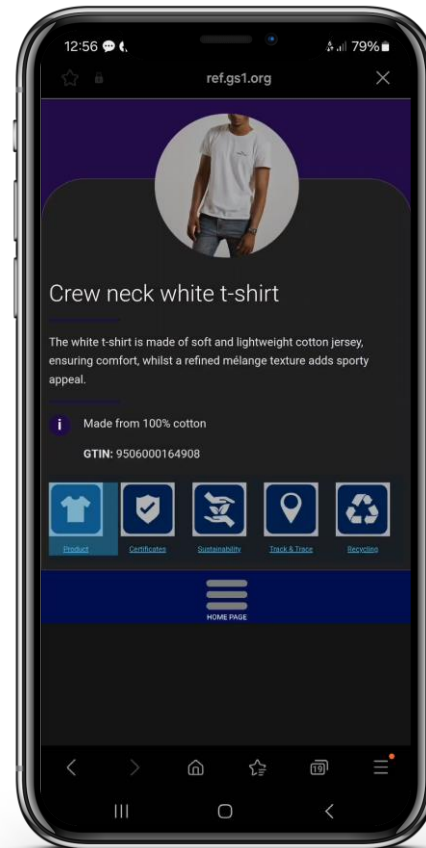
12:56

79%

ref.gs1.org

Crew neck white t-shirt

The white t-shirt is made of soft and lightweight cotton jersey, ensuring comfort, whilst a refined mélange texture adds sporty appeal.

i Made from 100% cotton

GTIN: 9506000164908

Product Certificates Sustainability Track & Trace Recycling

HOME PAGE

19